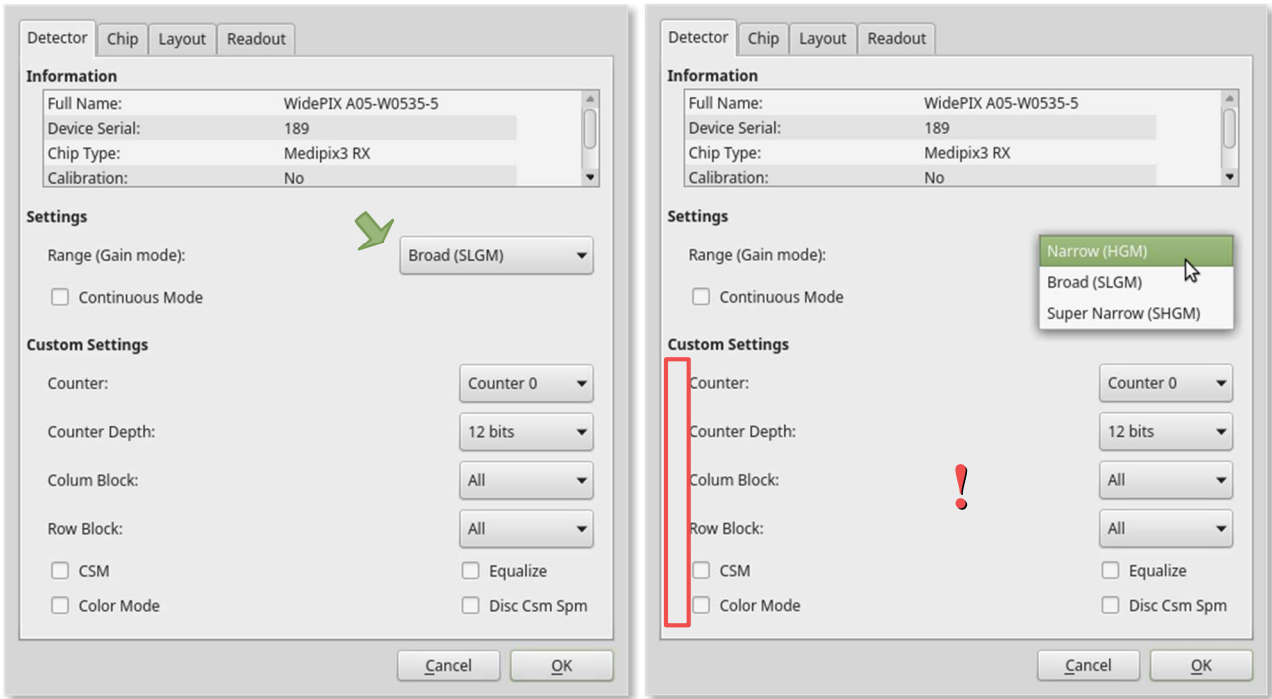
Detector Chip Layout Readout

Information

| Full Name: | WidePIX A05-W0535-5 |
|---|---|
| Device Serial: | 189 |
| Chip Type: | Medipix3 RX |
| Calibration: | No |

Settings

Range (Gain mode): Broad (SLGM)

Continuous Mode

Custom Settings

Counter: Counter 0

Counter Depth: 12 bits

Colum Block: All

Row Block: All

CSM

Equalize

Color Mode

Disc Csm Spm

Cancel OK

Detector Chip Layout Readout

Information

| Full Name: | WidePIX A05-W0535-5 |
|---|---|
| Device Serial: | 189 |
| Chip Type: | Medipix3 RX |
| Calibration: | No |

Settings

Range (Gain mode): Narrow (HGM)

Broad (SLGM)

Super Narrow (SHGM)

Continuous Mode

Custom Settings

Counter: Counter 0

Counter Depth: 12 bits

Colum Block: All

Row Block: All

CSM

Equalize

Color Mode

Disc Csm Spm

Cancel OK